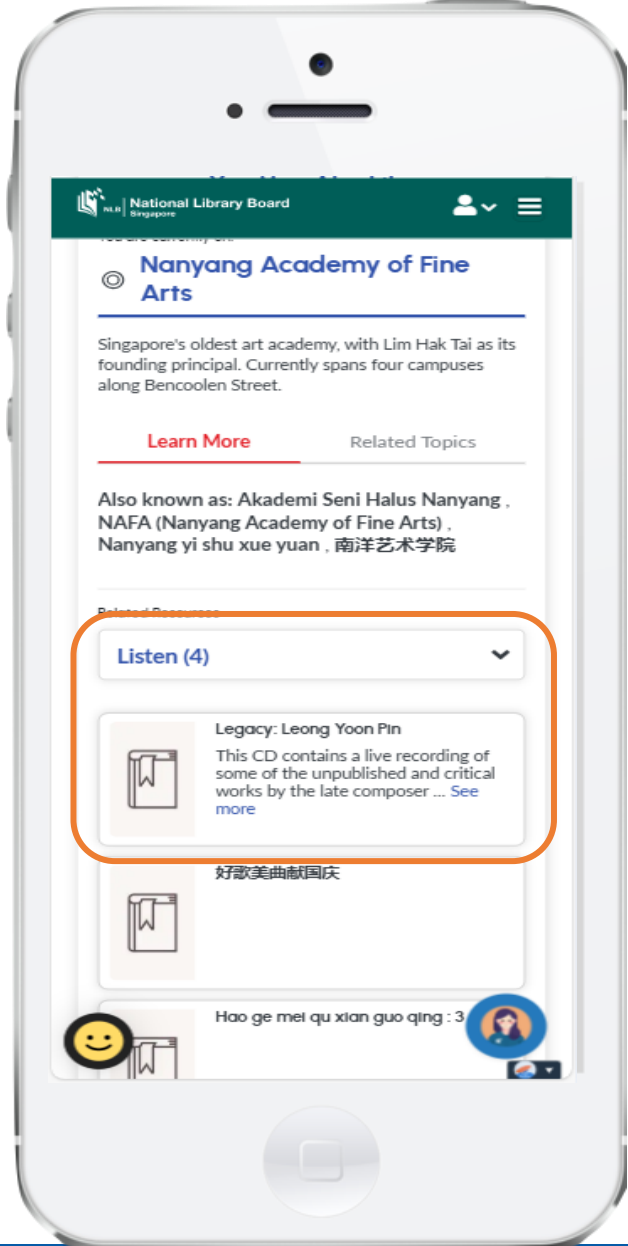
NLB National Library Board Singapore

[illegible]

Nanyang Academy of Fine Arts

Singapore's oldest art academy, with Lim Hak Tai as its founding principal. Currently spans four campuses along Bencoolen Street.

Learn More

Related Topics

Also known as: Akademi Seni Halus Nanyang , NAFA (Nanyang Academy of Fine Arts) , Nanyang yi shu xue yuan , 南洋艺术学院

Related Resources

Listen (4)

Legacy: Leong Yoon Pin

This CD contains a live recording of some of the unpublished and critical works by the late composer ... See more

好歌美曲献国庆

Hao ge mei qu xian guo qing : 3